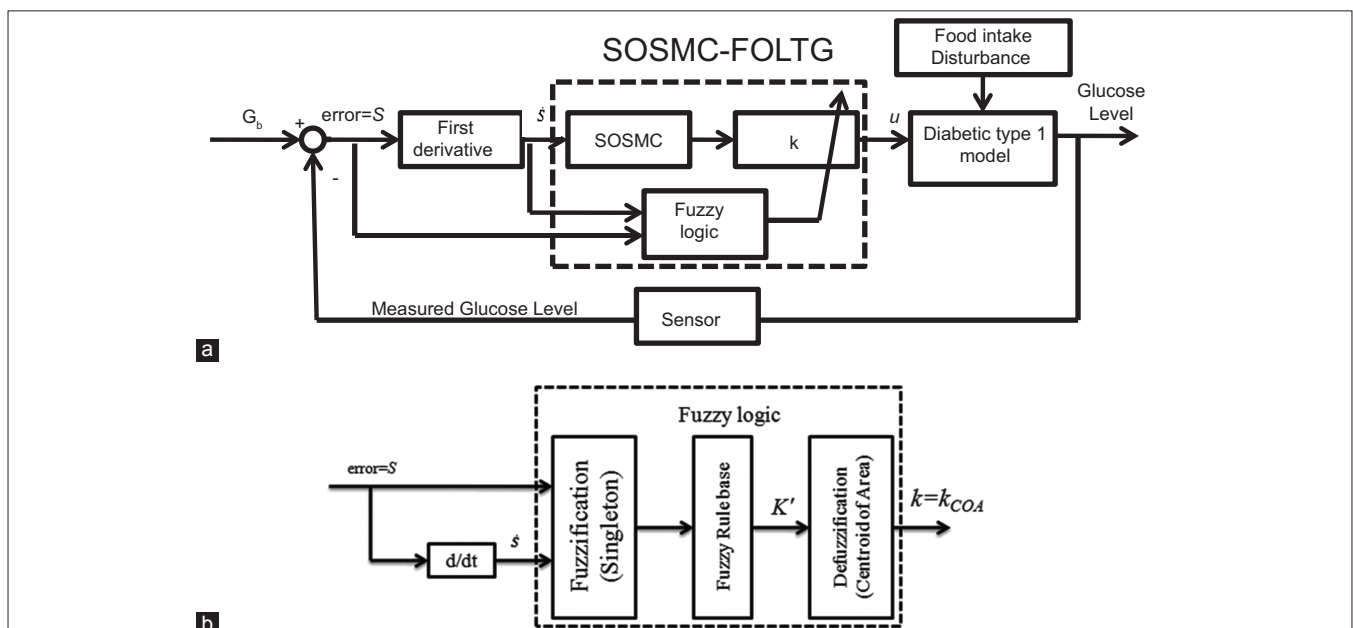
SOSMC-FOLTG

Food intake Disturbance

$G_b$

+

error=$S$

-

First derivative

$\dot{s}$

SOSMC

k

$u$

Diabetic type 1 model

Glucose Level

Fuzzy logic

Measured Glucose Level

Sensor

a

Fuzzy logic

error=$S$

d/dt

$\dot{s}$

Fuzzification (Singleton)

Fuzzy Rule base

$K'$

Defuzzification (Centroid of Area)

$k=k_{COA}$

b